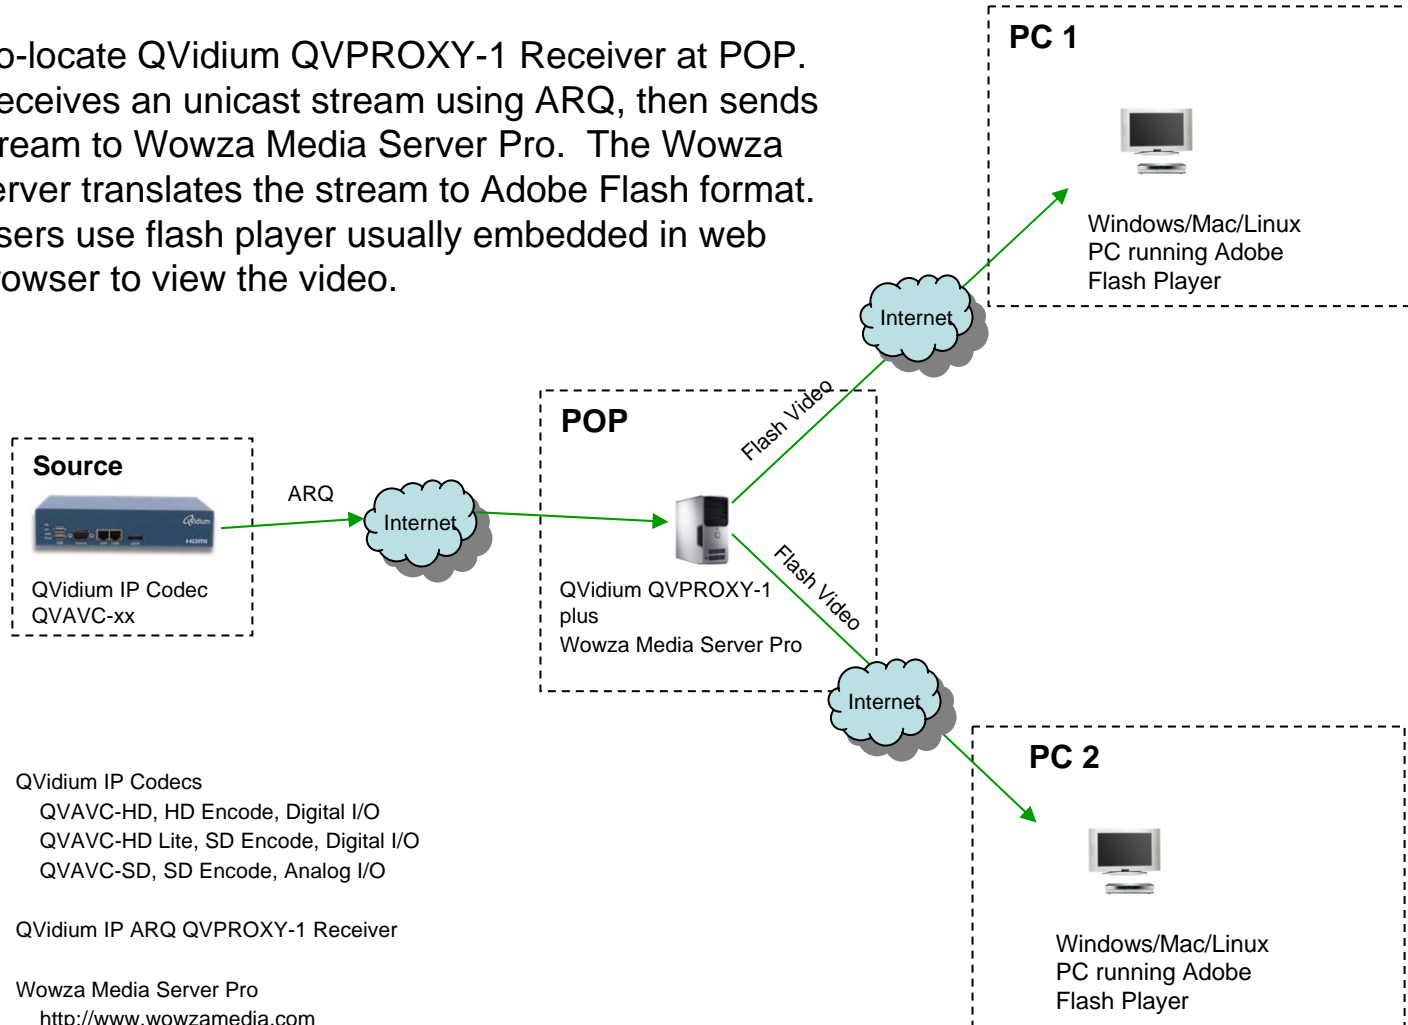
o-locate QVidium QVPROXY-1 Receiver at POP. eceives an unicast stream using ARQ, then sends ream to Wowza Media Server Pro. The Wowza erver translates the stream to Adobe Flash format. sers use flash player usually embedded in web owser to view the video.

PC 1

Windows/Mac/Linux
PC running Adobe
Flash Player

Internet

POP

Flash Video

Source

ARQ

Internet

QVidium

QVidium IP Codec
QVAVC-xx

QVidium QVPROXY-1
plus
Wowza Media Server Pro

Flash Video

Internet

PC 2

Windows/Mac/Linux
PC running Adobe
Flash Player

QVidium IP Codecs
QVAVC-HD, HD Encode, Digital I/O
QVAVC-HD Lite, SD Encode, Digital I/O
QVAVC-SD, SD Encode, Analog I/O

QVidium IP ARQ QVPROXY-1 Receiver

Wowza Media Server Pro
http://www.wowzamedia.com